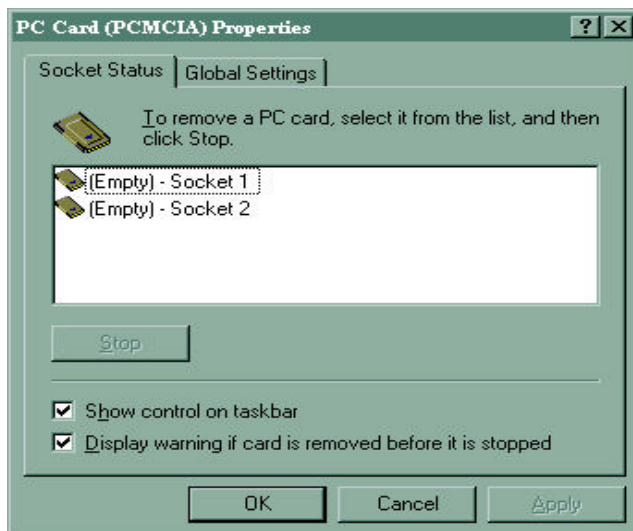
PC Card (PCMCIA) Properties

?

X

Socket Status

Global Settings

To remove a PC card, select it from the list, and then click Stop.

(Empty) - Socket 1

(Empty) - Socket 2

Stop

Show control on taskbar

Display warning if card is removed before it is stopped

OK

Cancel

Apply